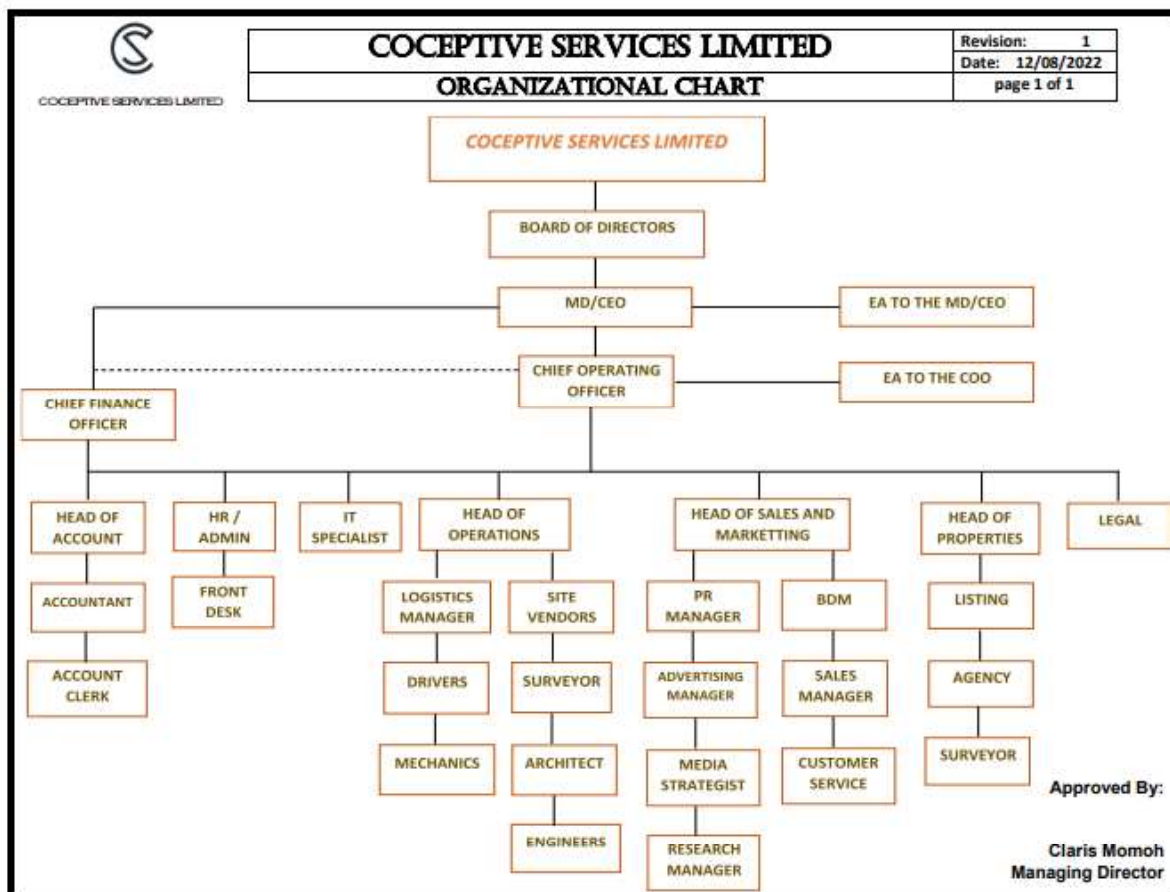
COCEPTIVE SERVICES LIMITED

COCEPTIVE SERVICES LIMITED
ORGANIZATIONAL CHART

Revision: 1
Date: 12/08/2022
page 1 of 1

COCEPTIVE SERVICES LIMITED

BOARD OF DIRECTORS

MD/CEO

EA TO THE MD/CEO

CHIEF OPERATING OFFICER

EA TO THE COO

CHIEF FINANCE OFFICER

HEAD OF ACCOUNT

ACCOUNTANT

ACCOUNT CLERK

HR / ADMIN

FRONT DESK

IT SPECIALIST

HEAD OF OPERATIONS

LOGISTICS MANAGER

DRIVERS

MECHANICS

SITE VENDORS

SURVEYOR

ARCHITECT

ENGINEERS

HEAD OF SALES AND MARKETTING

PR MANAGER

ADVERTISING MANAGER

MEDIA STRATEGIST

RESEARCH MANAGER

BDM

SALES MANAGER

CUSTOMER SERVICE

HEAD OF PROPERTIES

LISTING

AGENCY

SURVEYOR

LEGAL

Approved By:

Claris Momoh
Managing Director